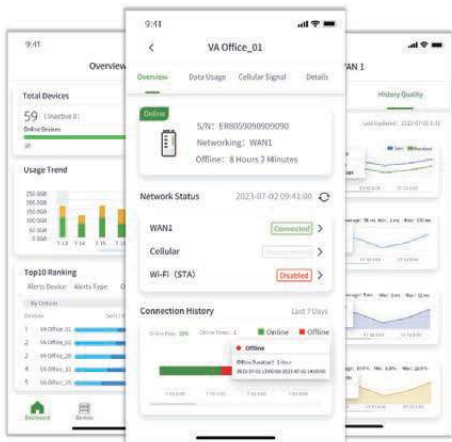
9:41

Overview

Total Devices

59 (Inactive 0)

Online Devices

Usage Trend

250.0GB
200.0GB
150.0GB
100.0GB
50.0GB

Top10 Ranking

Alerts Device Alerts Type

By Cellular

Devices

1 VA Office_01
2 VA Office_02
3 VA Office_03
4 VA Office_04
5 VA Office_05

Dashboard Device

9:41

VA Office_01

Overview Data Usage Cellular Signal Details

Online

S/N: ER8059090909090
Networking: WAN1
Offline: 8 Hours 2 Minutes

Network Status 2023-07-02 09:41:00

WAN1 Connected
Cellular
Wi-Fi (STA) Disabled

Connection History Last 7 Days

Online Offline

Offline

AN 1

History Quality

Last Updated: 2023-07-02